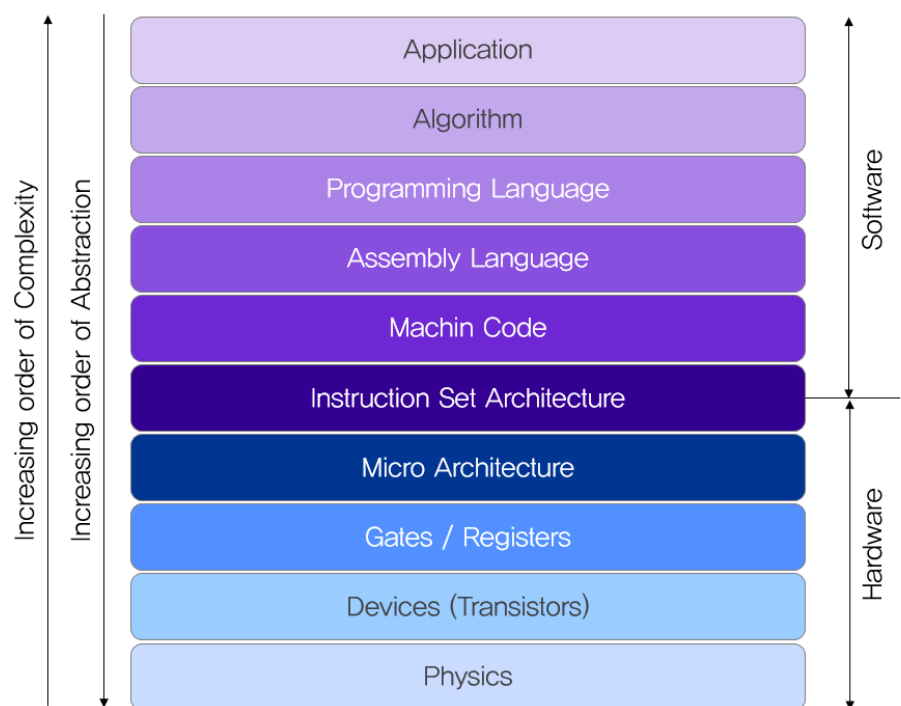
Increasing order of Complexity

Increasing order of Abstraction

Application

Algorithm

Programming Language

Assembly Language

Machin Code

Instruction Set Architecture

Micro Architecture

Gates / Registers

Devices (Transistors)

Physics

Software

Hardware